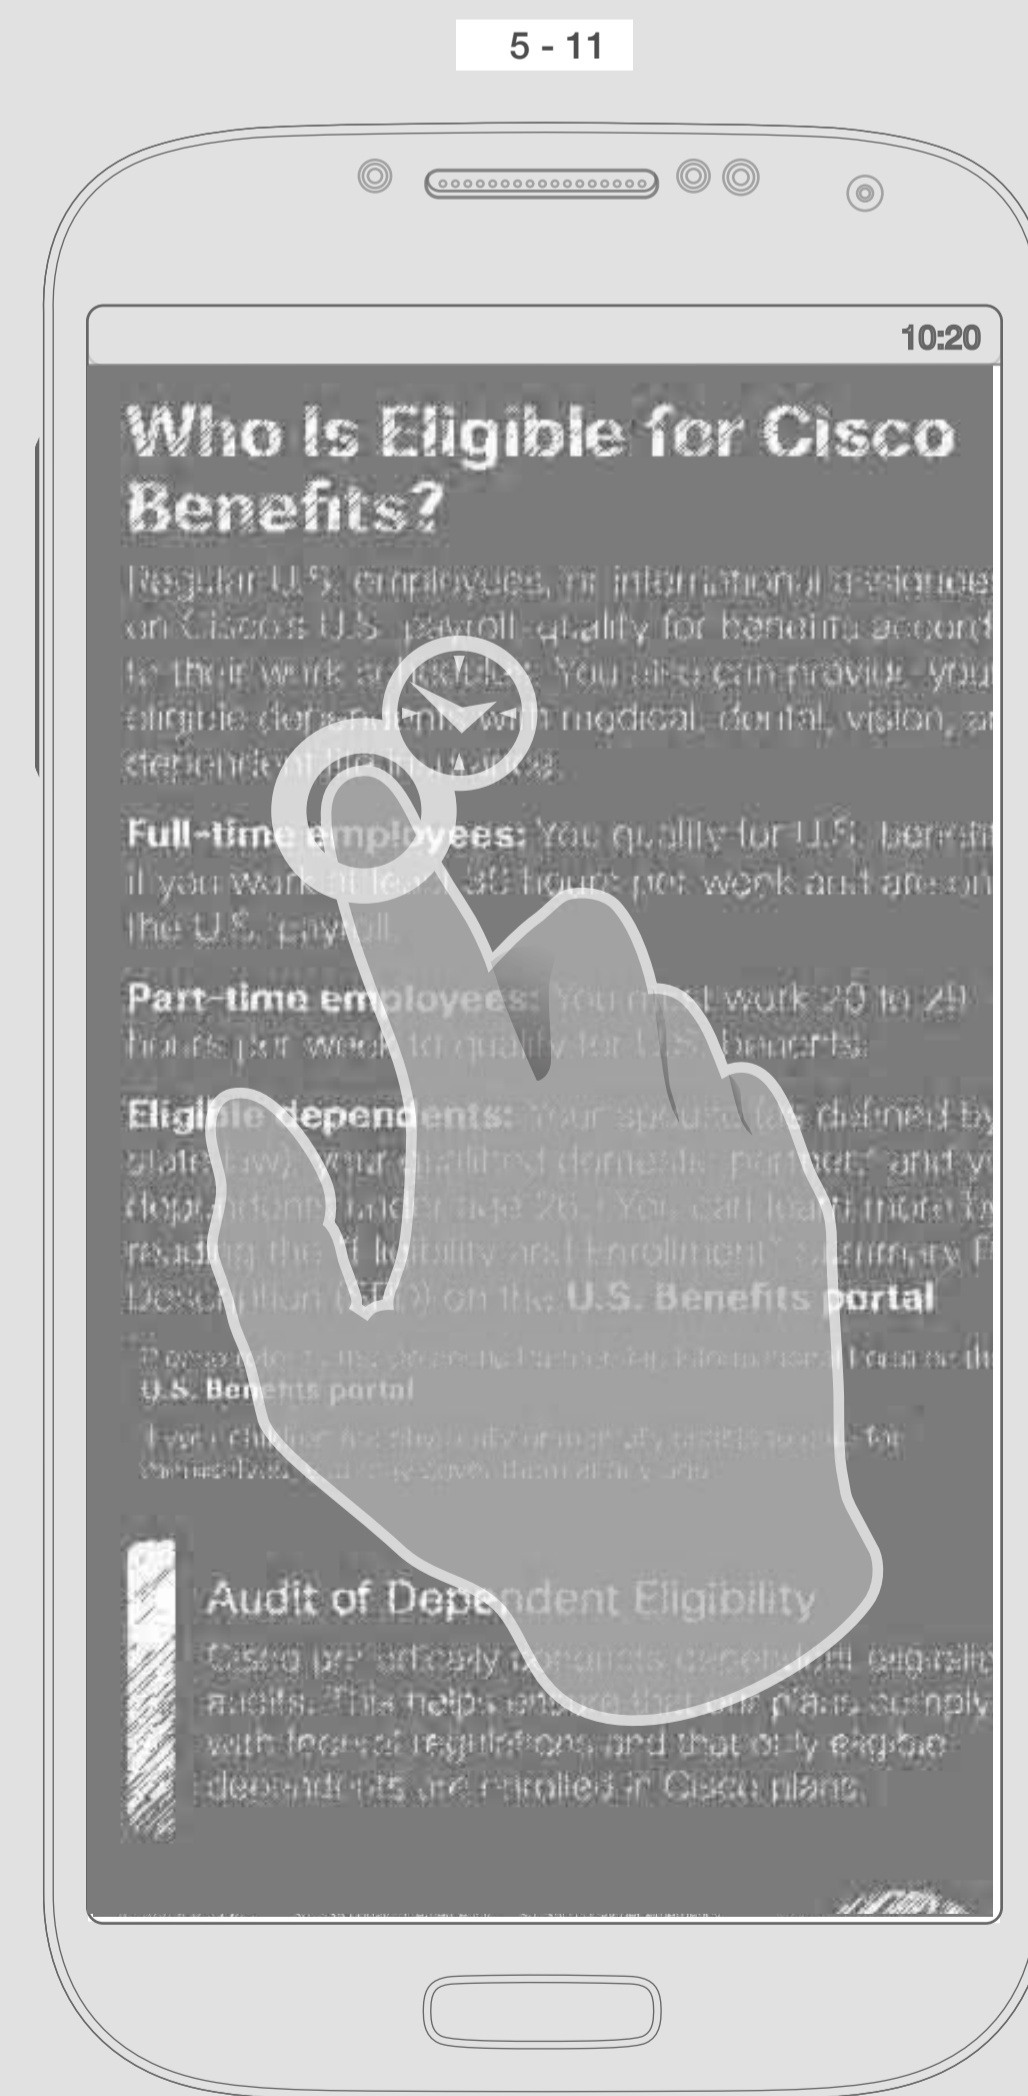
5 - 11

10:20

Who Is Eligible for Cisco Benefits?

Regular U.S. employees, or international assignees on Cisco's U.S. payroll qualify for benefits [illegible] to their work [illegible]. You also can provide your eligible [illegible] with medical, dental, vision, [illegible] dependent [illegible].

Full-time employees: You qualify for U.S. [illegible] if you work at least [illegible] hours per week and are on the U.S. payroll.

Part-time employees: You must work 20 to 29 hours per week to qualify for U.S. benefits.

Eligible dependents: Your spouse (as defined by state law), your qualified domestic partner* and your dependents under age 26. You can learn more by reading the "Eligibility and Enrollment" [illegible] Description ([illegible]) on the U.S. Benefits portal.

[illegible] U.S. Benefits portal

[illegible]

Audit of Dependent Eligibility

Cisco periodically conducts dependent eligibility audits. This helps ensure that our plans comply with federal regulations and that only eligible dependents are enrolled in Cisco plans.